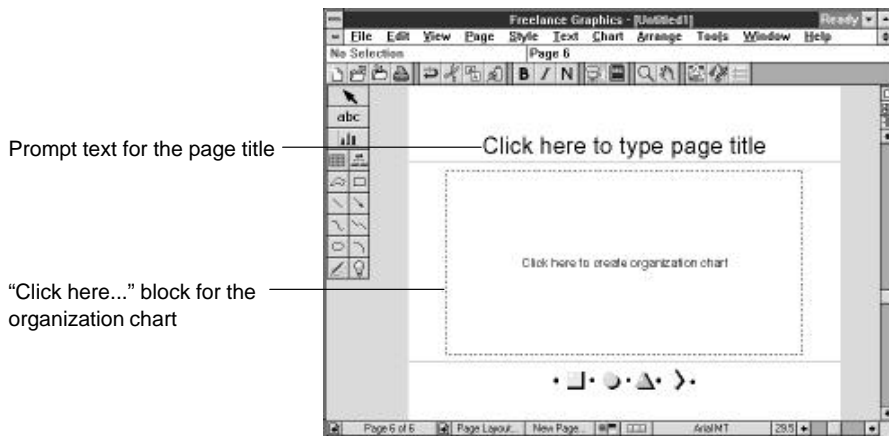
Freelance Graphics - [Untitled1]
Ready
File Edit View Page Style Text Chart Arrange Tools Window Help
No Selection
Page 6
B I N
abc

Prompt text for the page title

Click here to type page title

Click here to create organization chart

"Click here..." block for the organization chart

Page 6 of 6
Page Layout...
New Page...
ArialMT
29.5